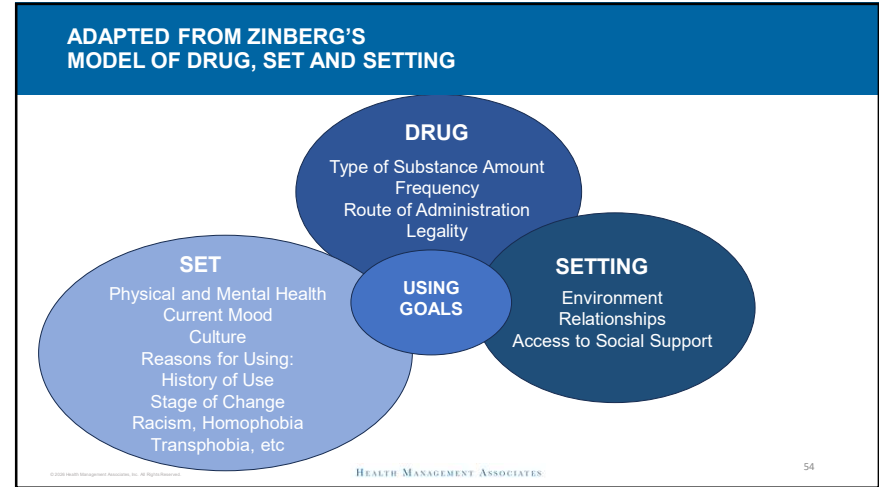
ADAPTED FROM ZINBERG'S
MODEL OF DRUG, SET AND SETTING

DRUG
Type of Substance Amount
Frequency
Route of Administration
Legality

SET
Physical and Mental Health
Current Mood
Culture
Reasons for Using:
History of Use
Stage of Change
Racism, Homophobia
Transphobia, etc

USING
GOALS

SETTING
Environment
Relationships
Access to Social Support

© 2024 Health Management Associates, Inc. All Rights Reserved.

HEALTH MANAGEMENT ASSOCIATES

54